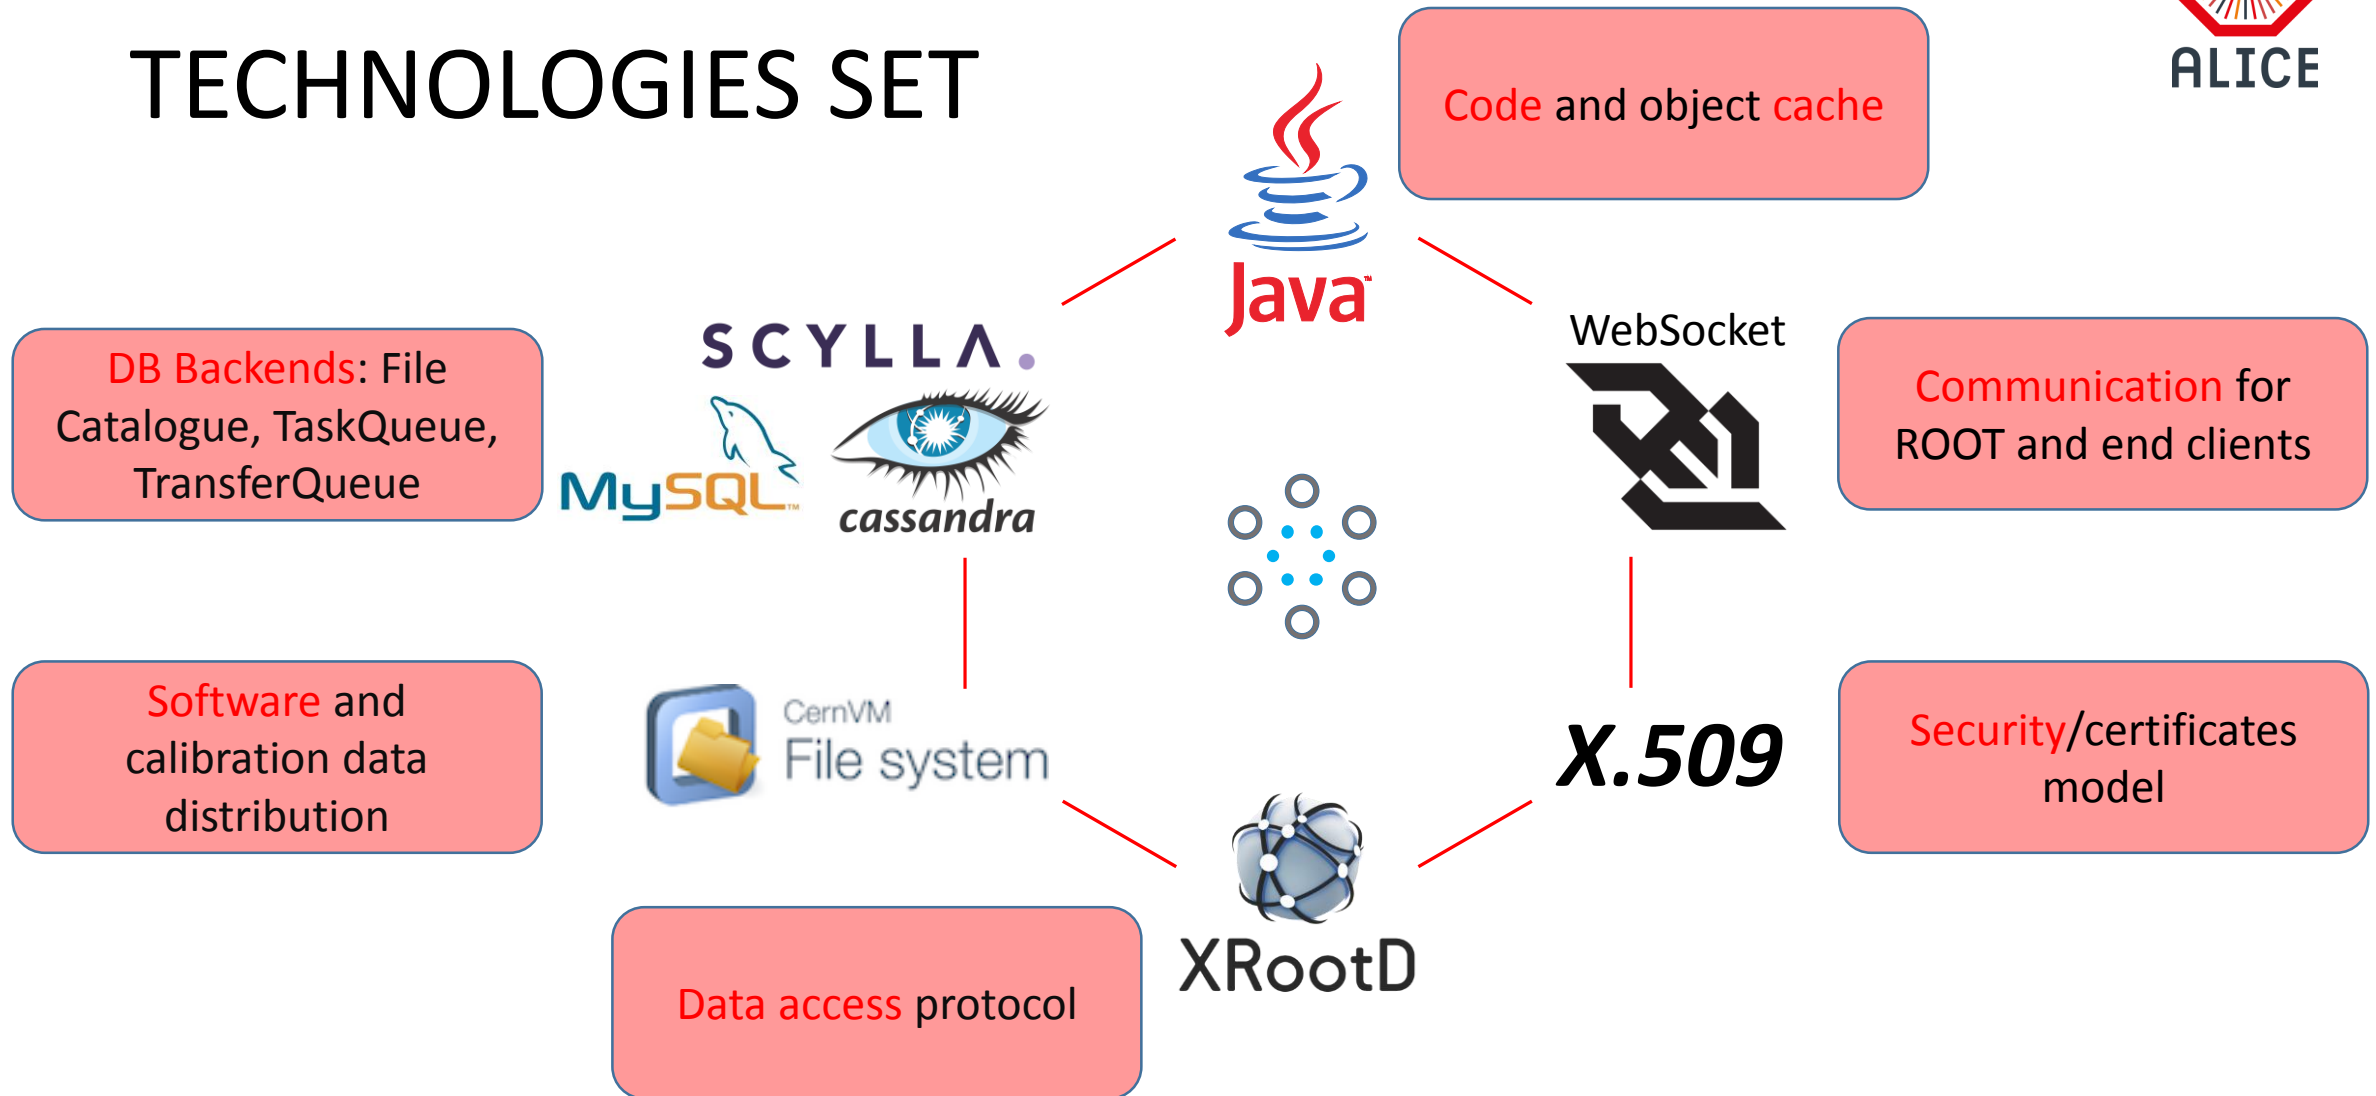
TECHNOLOGIES SET

ALICE

Code and object cache

Java

DB Backends: File Catalogue, TaskQueue, TransferQueue

SCYLLA.

MySQL

cassandra

WebSocket

Communication for ROOT and end clients

Software and calibration data distribution

CernVM File system

X.509

Security/certificates model

XRootD

Data access protocol